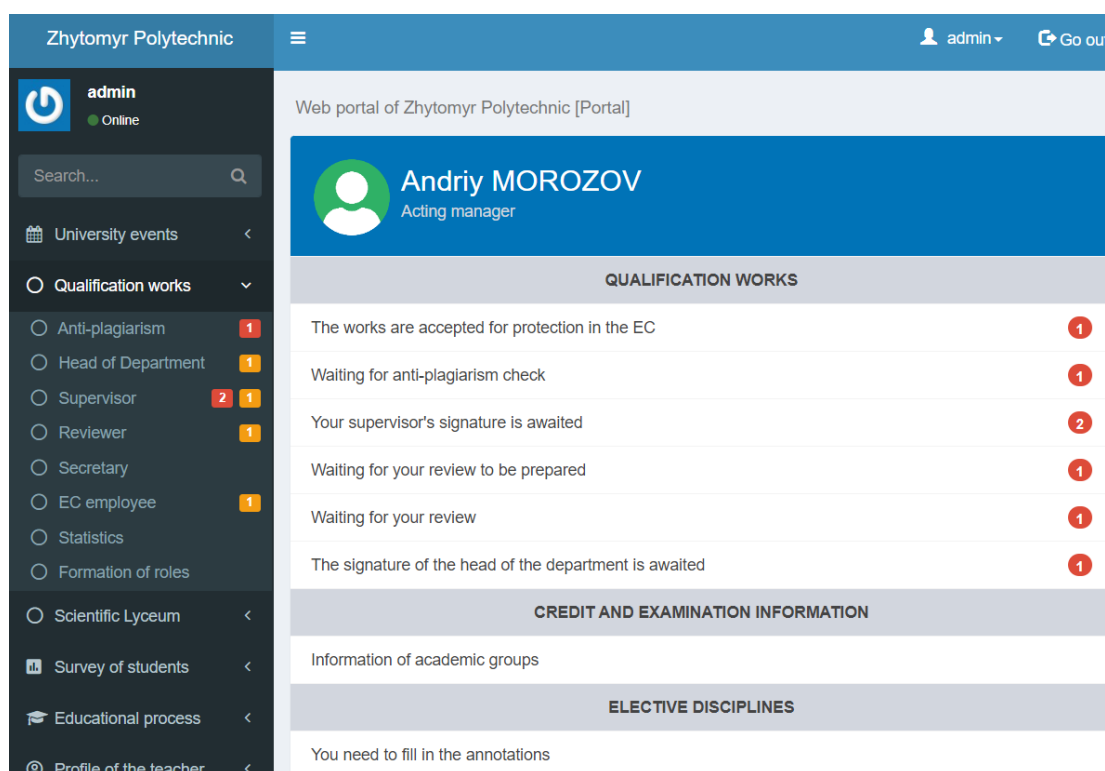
Zhytomyr Polytechnic

admin
Online

Search...

University events
Qualification works
Anti-plagiarism 1
Head of Department 1
Supervisor 2 1
Reviewer 1
Secretary
EC employee 1
Statistics
Formation of roles
Scientific Lyceum
Survey of students
Educational process
Profile of the teacher

admin
Go out

Web portal of Zhytomyr Polytechnic [Portal]

Andriy MOROZOV
Acting manager

QUALIFICATION WORKS

The works are accepted for protection in the EC 1
Waiting for anti-plagiarism check 1
Your supervisor's signature is awaited 2
Waiting for your review to be prepared 1
Waiting for your review 1
The signature of the head of the department is awaited 1

CREDIT AND EXAMINATION INFORMATION

Information of academic groups

ELECTIVE DISCIPLINES

You need to fill in the annotations